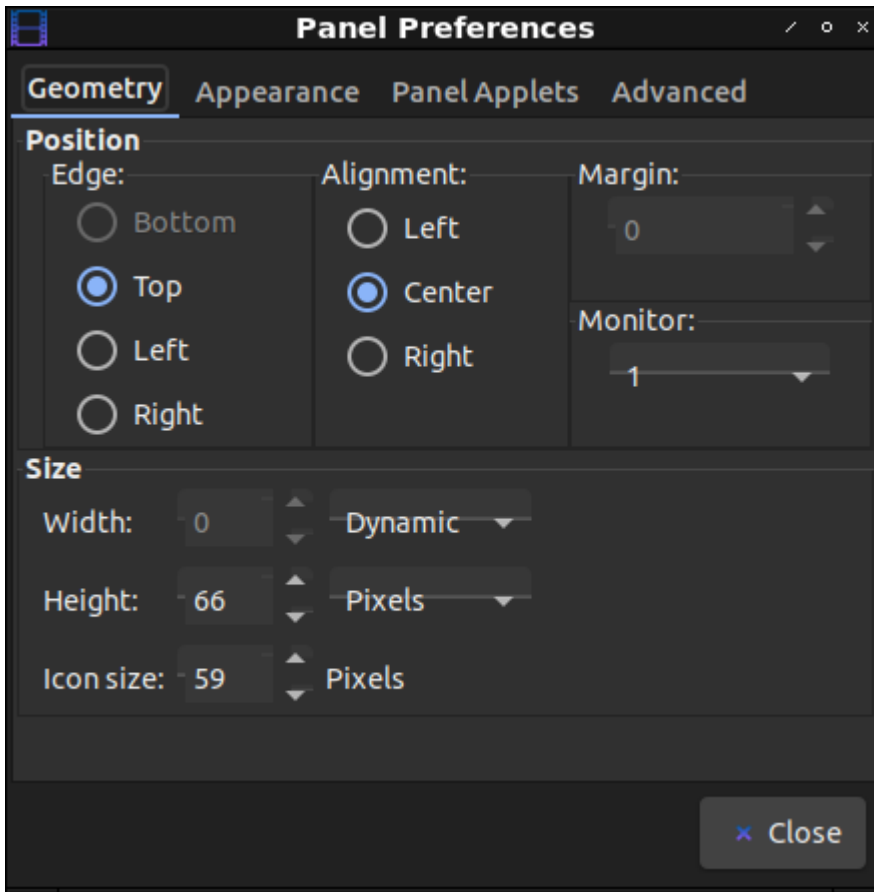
Panel Preferences

Geometry Appearance Panel Applets Advanced

Position

Edge:
Bottom
Top
Left
Right

Alignment:
Left
Center
Right

Margin:
0

Monitor:
1

Size

Width: 0 Dynamic

Height: 66 Pixels

Icon size: 59 Pixels

× Close